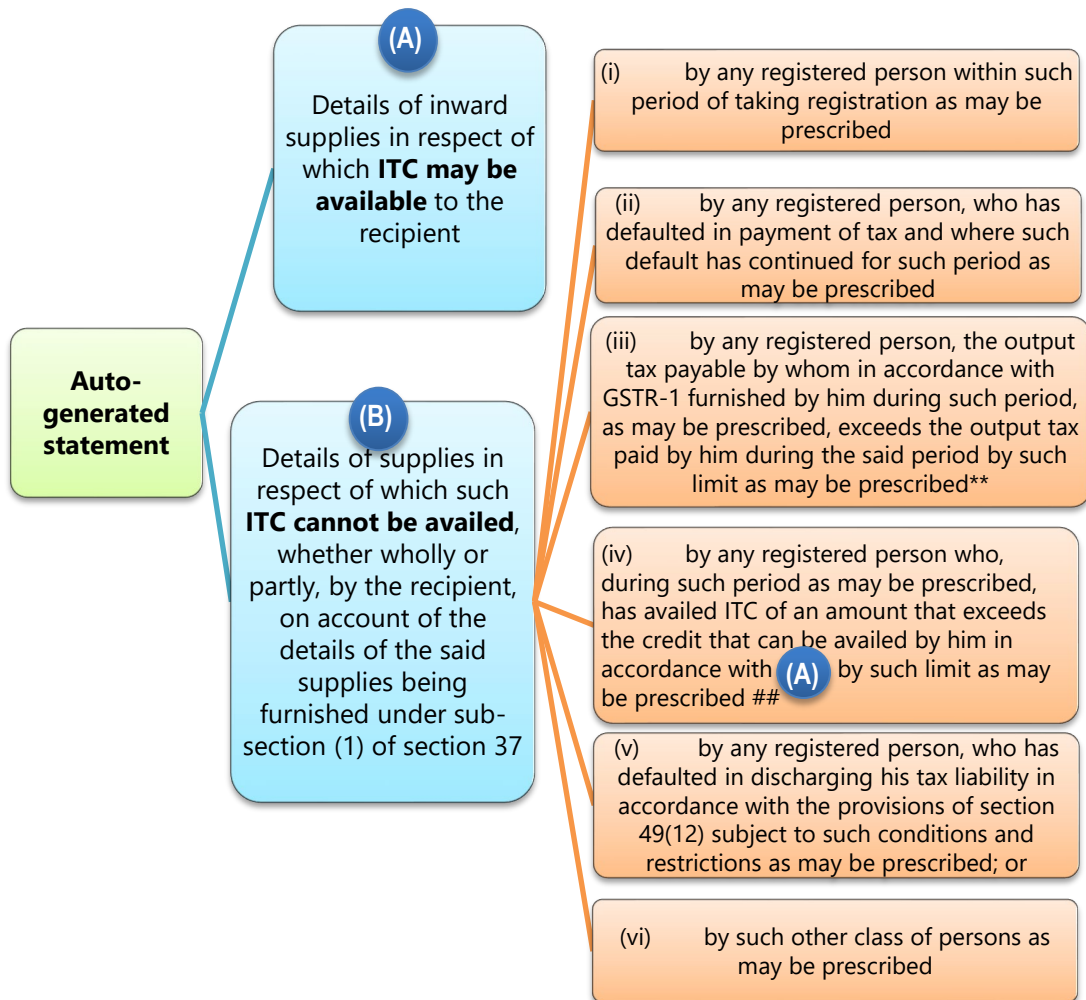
Auto-generated statement

(A)

Details of inward supplies in respect of which **ITC may be available** to the recipient

(B)

Details of supplies in respect of which such **ITC cannot be availed**, whether wholly or partly, by the recipient, on account of the details of the said supplies being furnished under sub-section (1) of section 37

(i) by any registered person within such period of taking registration as may be prescribed

(ii) by any registered person, who has defaulted in payment of tax and where such default has continued for such period as may be prescribed

(iii) by any registered person, the output tax payable by whom in accordance with GSTR-1 furnished by him during such period, as may be prescribed, exceeds the output tax paid by him during the said period by such limit as may be prescribed**

(iv) by any registered person who, during such period as may be prescribed, has availed ITC of an amount that exceeds the credit that can be availed by him in accordance with (A) by such limit as may be prescribed ##

(v) by any registered person, who has defaulted in discharging his tax liability in accordance with the provisions of section 49(12) subject to such conditions and restrictions as may be prescribed; or

(vi) by such other class of persons as may be prescribed